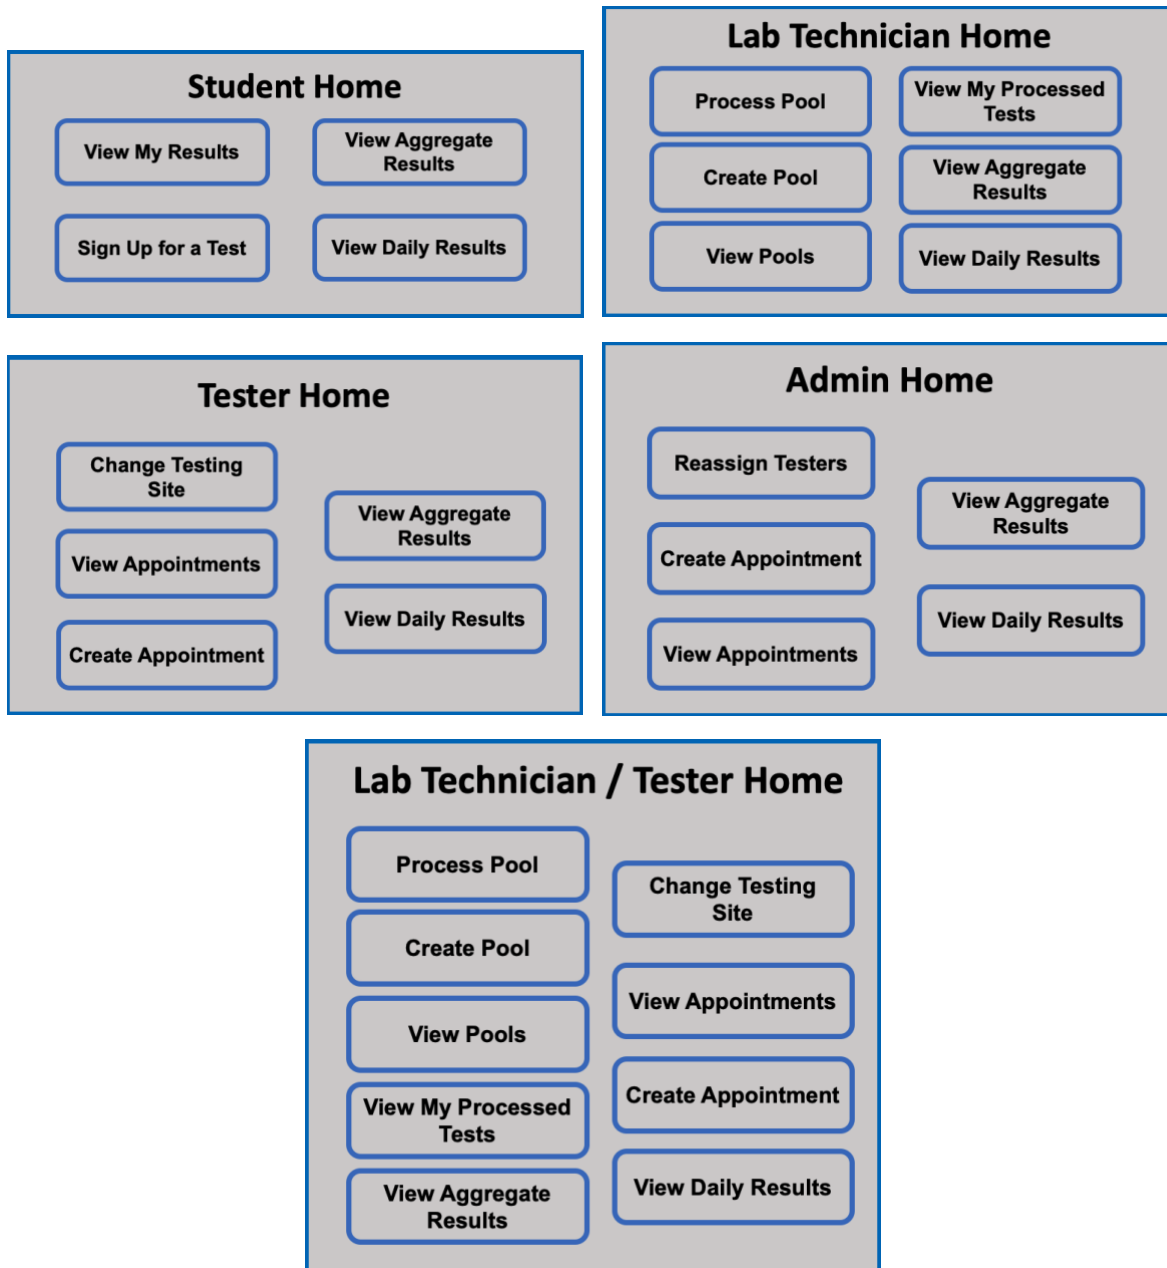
Student Home

View My Results

View Aggregate Results

Sign Up for a Test

View Daily Results

Lab Technician Home

Process Pool

View My Processed Tests

Create Pool

View Aggregate Results

View Pools

View Daily Results

Tester Home

Change Testing Site

View Appointments

Create Appointment

View Aggregate Results

View Daily Results

Admin Home

Reassign Testers

Create Appointment

View Appointments

View Aggregate Results

View Daily Results

Lab Technician / Tester Home

Process Pool

Create Pool

View Pools

View My Processed Tests

View Aggregate Results

Change Testing Site

View Appointments

Create Appointment

View Daily Results